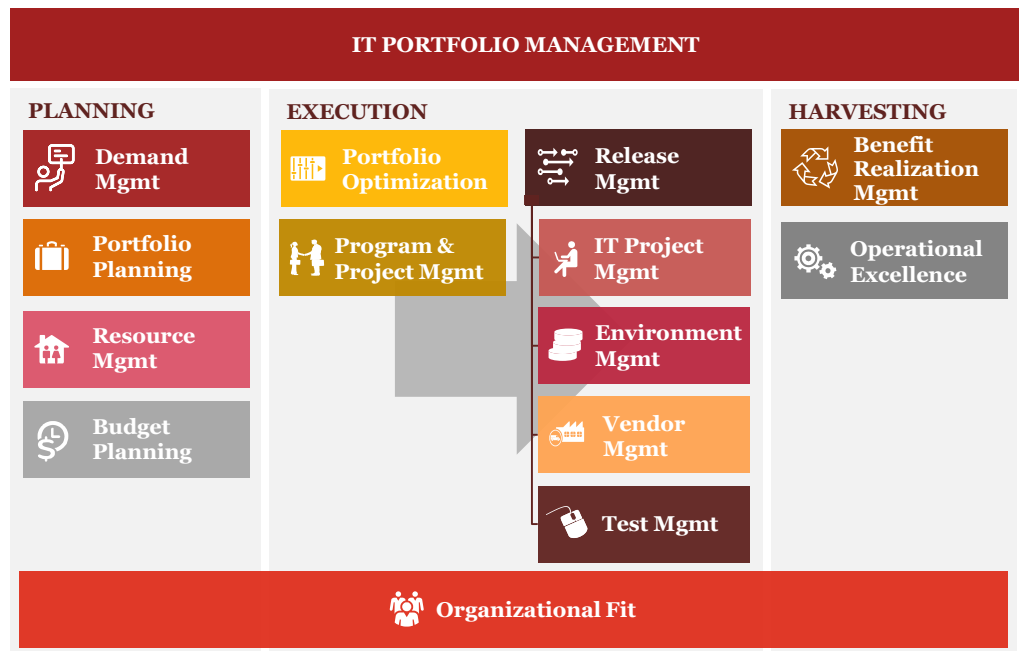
IT PORTFOLIO MANAGEMENT

PLANNING

Demand Mgmt

Portfolio Planning

Resource Mgmt

Budget Planning

EXECUTION

Portfolio Optimization

Program & Project Mgmt

Release Mgmt

IT Project Mgmt

Environment Mgmt

Vendor Mgmt

Test Mgmt

HARVESTING

Benefit Realization Mgmt

Operational Excellence

Organizational Fit